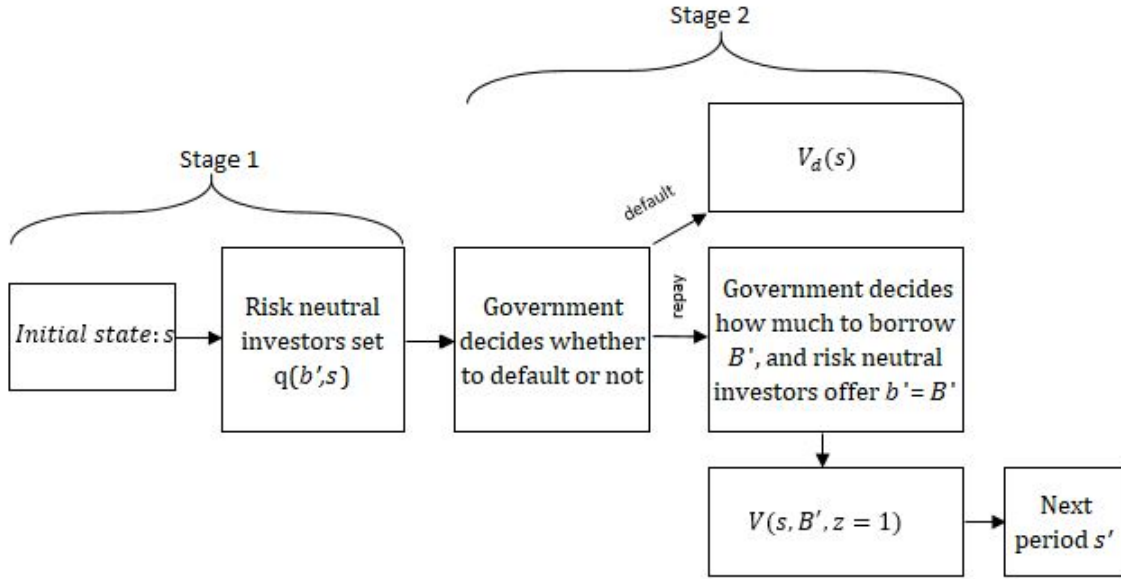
Stage 2

Stage 1

$V_d(s)$

default

$Initial\ state: s$

Risk neutral investors set q($b'$,$s$)

Government decides whether to default or not

repay

Government decides how much to borrow $B'$, and risk neutral investors offer $b'=B'$

$V(s, B', z = 1)$

Next period $s'$